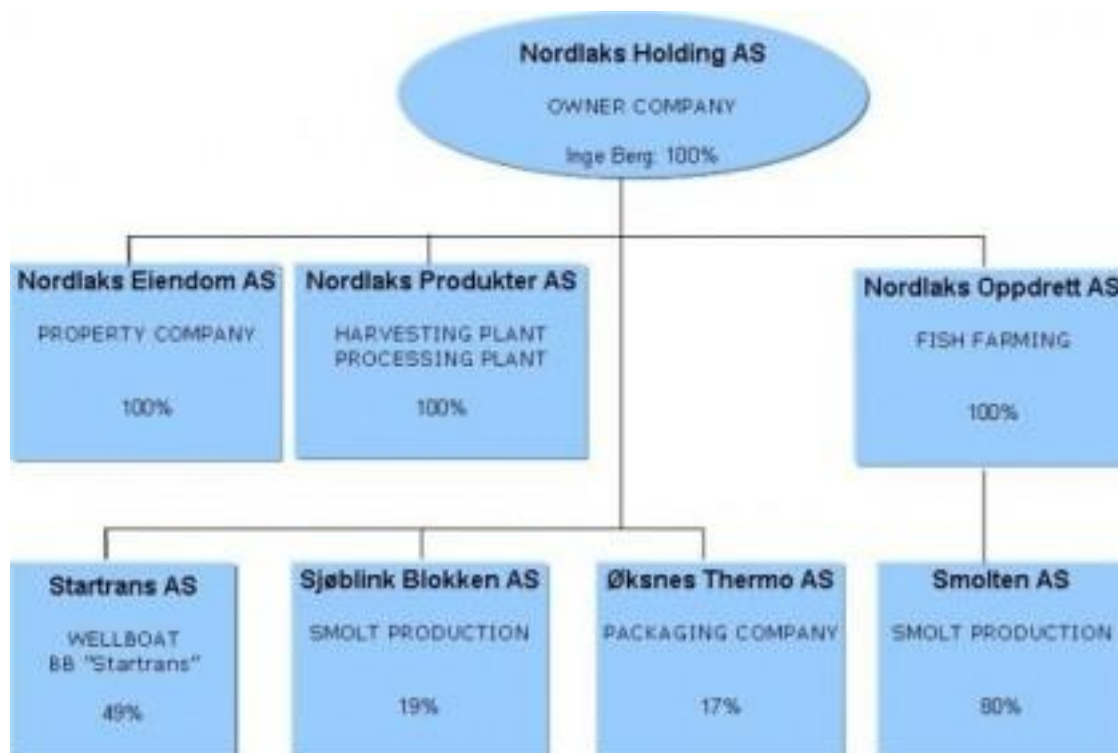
Nordlaks Holding AS

OWNER COMPANY

Inge Berg: 100%

Nordlaks Eiendom AS

PROPERTY COMPANY

100%

Nordlaks Produkter AS

HARVESTING PLANT
PROCESSING PLANT

100%

Nordlaks Oppdrett AS

FISH FARMING

100%

Startrans AS

WELLBOAT
BB "Startrans"

49%

Sjøblink Blokken AS

SMOLT PRODUCTION

19%

Øksnes Thermo AS

PACKAGING COMPANY

17%

Smolten AS

SMOLT PRODUCTION

80%